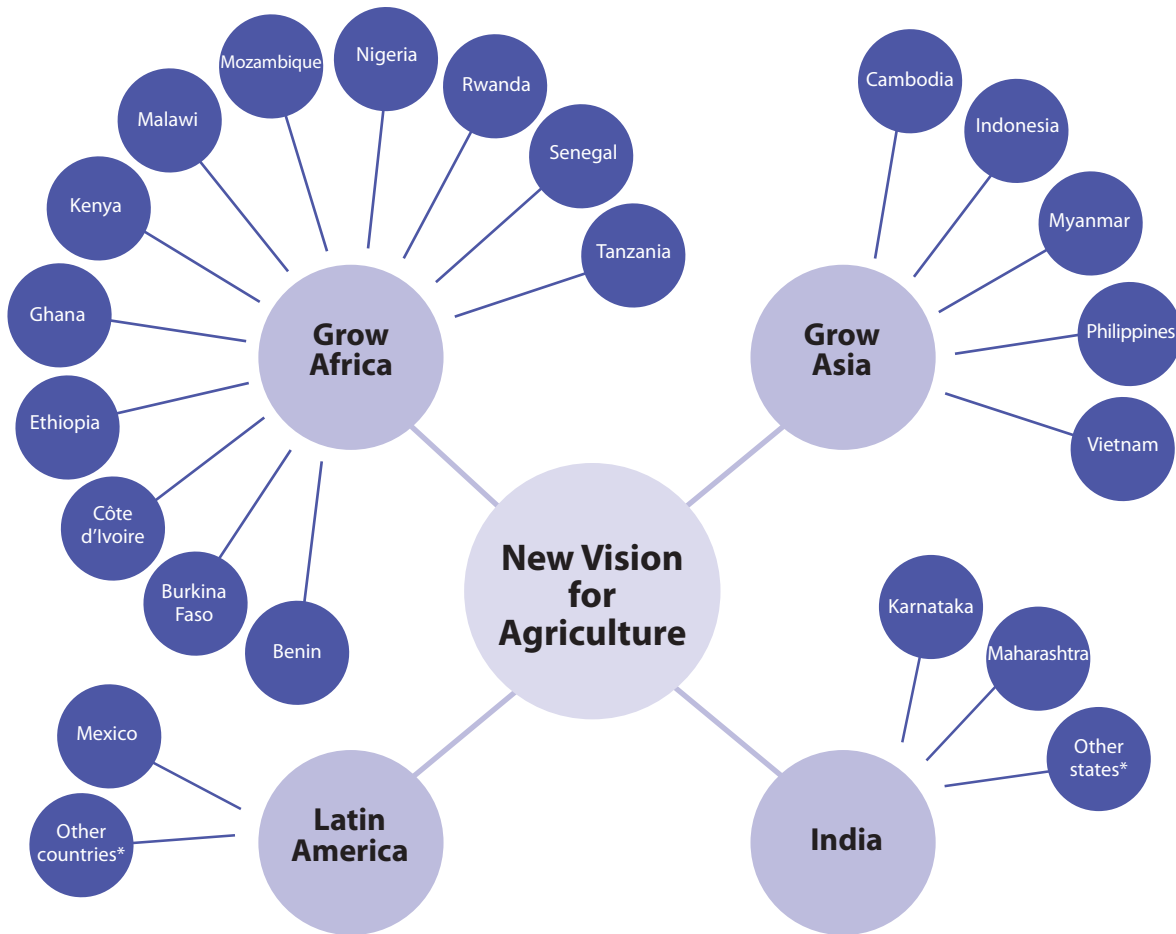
New Vision for Agriculture

Grow Africa

Benin
Burkina Faso
Côte d'Ivoire
Ethiopia
Ghana
Kenya
Malawi
Mozambique
Nigeria
Rwanda
Senegal
Tanzania

Grow Asia

Cambodia
Indonesia
Myanmar
Philippines
Vietnam

Latin America

Mexico
Other countries*

India

Karnataka
Maharashtra
Other states*